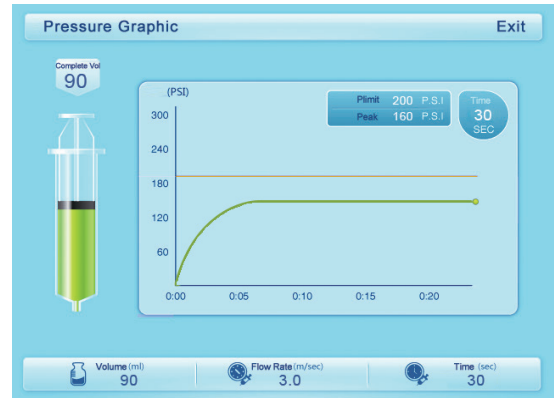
Pressure Graphic

Exit

Complete Vol
90

(PSI)

| Plimit | 200 | P.S.I |
|---|---|---|
| Peak | 160 | P.S.I |

Time
30
SEC

300
240
180
120
60

0:00
0:05
0:10
0:15
0:20

Volume (ml)
90

Flow Rate (m/sec)
3.0

Time (sec)
30